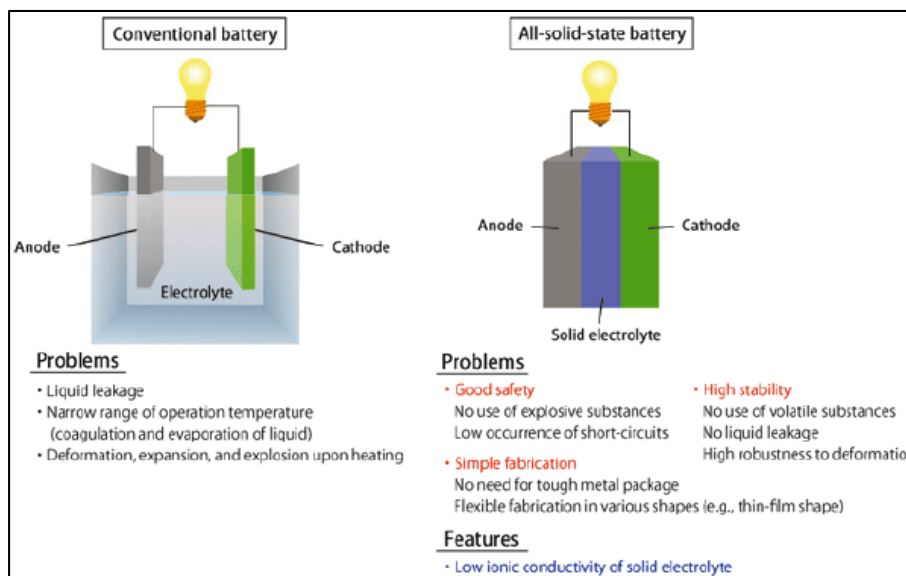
Conventional battery

Anode

Cathode

Electrolyte

Problems

• Liquid leakage
• Narrow range of operation temperature (coagulation and evaporation of liquid)
• Deformation, expansion, and explosion upon heating

All-solid-state battery

Anode

Cathode

Solid electrolyte

Problems

• Good safety
No use of explosive substances
Low occurrence of short-circuits

• Simple fabrication
No need for tough metal package
Flexible fabrication in various shapes (e.g., thin-film shape)

• High stability
No use of volatile substances
No liquid leakage
High robustness to deformatio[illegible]

Features

• Low ionic conductivity of solid electrolyte